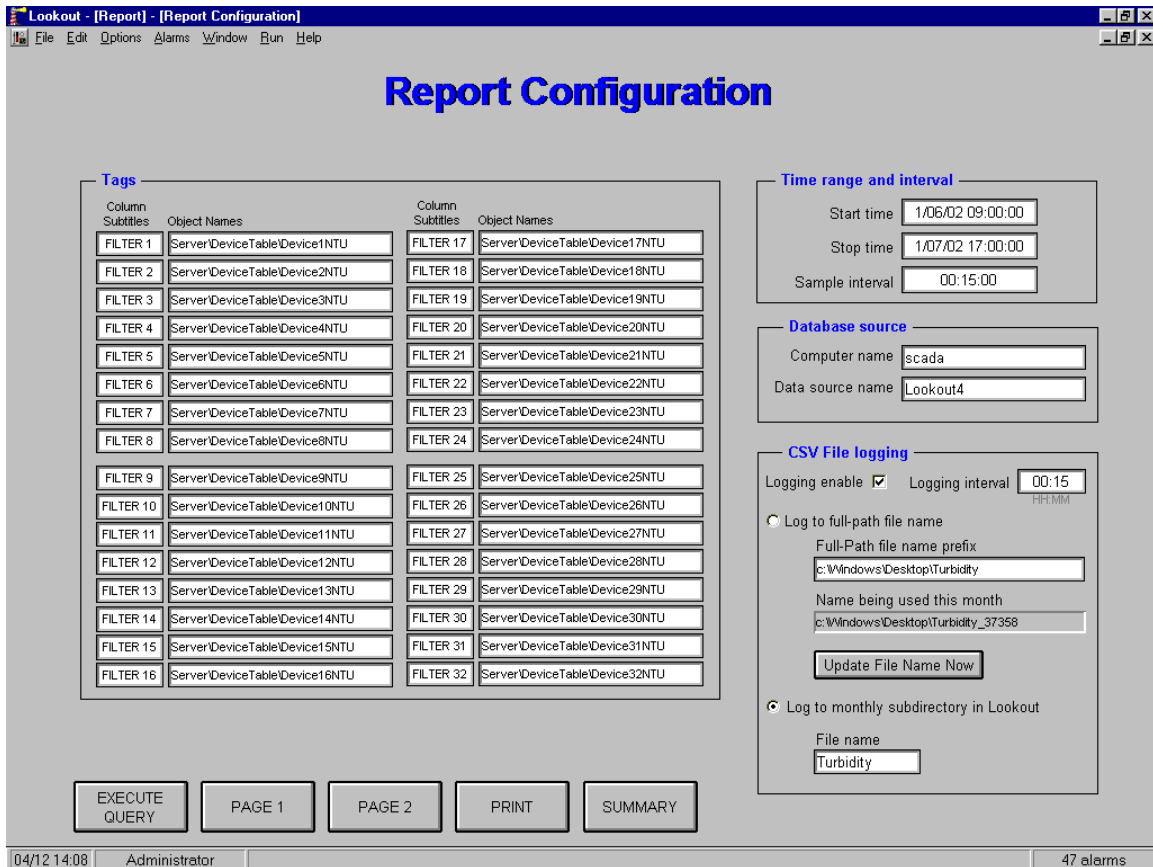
Lookout - [Report] - [Report Configuration]

File Edit Options Alarms Window Run Help

Report Configuration

Tags

| Column Subtitles | Object Names | Column Subtitles | Object Names |
|---|---|---|---|
| FILTER 1 | Server\DeviceTable\Device1NTU | FILTER 17 | Server\DeviceTable\Device17NTU |
| FILTER 2 | Server\DeviceTable\Device2NTU | FILTER 18 | Server\DeviceTable\Device18NTU |
| FILTER 3 | Server\DeviceTable\Device3NTU | FILTER 19 | Server\DeviceTable\Device19NTU |
| FILTER 4 | Server\DeviceTable\Device4NTU | FILTER 20 | Server\DeviceTable\Device20NTU |
| FILTER 5 | Server\DeviceTable\Device5NTU | FILTER 21 | Server\DeviceTable\Device21NTU |
| FILTER 6 | Server\DeviceTable\Device6NTU | FILTER 22 | Server\DeviceTable\Device22NTU |
| FILTER 7 | Server\DeviceTable\Device7NTU | FILTER 23 | Server\DeviceTable\Device23NTU |
| FILTER 8 | Server\DeviceTable\Device8NTU | FILTER 24 | Server\DeviceTable\Device24NTU |
| FILTER 9 | Server\DeviceTable\Device9NTU | FILTER 25 | Server\DeviceTable\Device25NTU |
| FILTER 10 | Server\DeviceTable\Device10NTU | FILTER 26 | Server\DeviceTable\Device26NTU |
| FILTER 11 | Server\DeviceTable\Device11NTU | FILTER 27 | Server\DeviceTable\Device27NTU |
| FILTER 12 | Server\DeviceTable\Device12NTU | FILTER 28 | Server\DeviceTable\Device28NTU |
| FILTER 13 | Server\DeviceTable\Device13NTU | FILTER 29 | Server\DeviceTable\Device29NTU |
| FILTER 14 | Server\DeviceTable\Device14NTU | FILTER 30 | Server\DeviceTable\Device30NTU |
| FILTER 15 | Server\DeviceTable\Device15NTU | FILTER 31 | Server\DeviceTable\Device31NTU |
| FILTER 16 | Server\DeviceTable\Device16NTU | FILTER 32 | Server\DeviceTable\Device32NTU |

Time range and interval
Start time 1/06/02 09:00:00
Stop time 1/07/02 17:00:00
Sample interval 00:15:00

Database source
Computer name scada
Data source name Lookout4

CSV File logging
Logging enable ☑ Logging interval 00:15 HH:MM
Log to full-path file name
Full-Path file name prefix
c:\Windows\Desktop\Turbidity
Name being used this month
c:\Windows\Desktop\Turbidity_37358
Update File Name Now
Log to monthly subdirectory in Lookout
File name
Turbidity

EXECUTE QUERY | PAGE 1 | PAGE 2 | PRINT | SUMMARY

04/12 14:08 Administrator 47 alarms